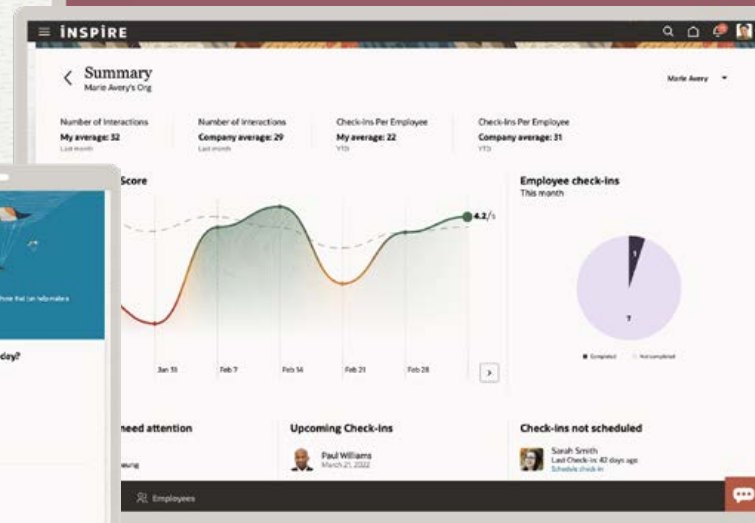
INSPIRE

Summary
Marie Avery's Org

Marie Avery

Number of Interactions
My average: 32
Last month

Number of Interactions
Company average: 29
Last month

Check-ins Per Employee
My average: 22
YTD

Check-ins Per Employee
Company average: 31
YTD

Score

4.2/5

Jan 31 Feb 7 Feb 14 Feb 21 Feb 28

Employee check-ins
This month

1
7

Completed Not completed

need attention

Upcoming Check-ins

Paul Williams
March 21, 2022

Check-ins not scheduled

Sarah Smith
Last Check-in: 42 days ago
Schedule check-in

Employees

day?